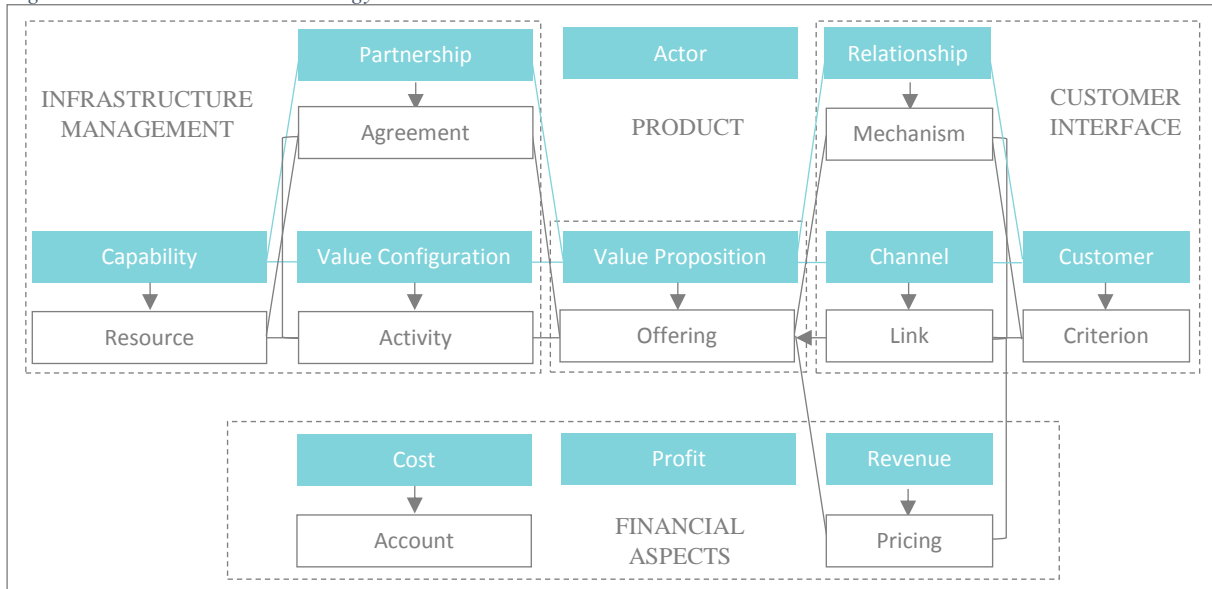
INFRASTRUCTURE MANAGEMENT

Partnership

Agreement

Actor

PRODUCT

Relationship

Mechanism

CUSTOMER INTERFACE

Capability

Resource

Value Configuration

Activity

Value Proposition

Offering

Channel

Link

Customer

Criterion

Cost

Account

Profit

FINANCIAL ASPECTS

Revenue

Pricing